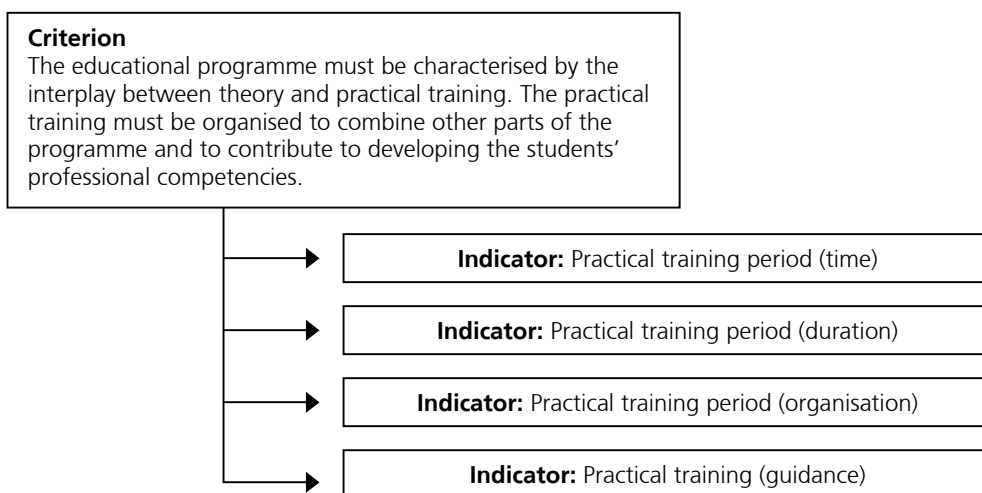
**Criterion**
The educational programme must be characterised by the interplay between theory and practical training. The practical training must be organised to combine other parts of the programme and to contribute to developing the students' professional competencies.

**Indicator:** Practical training period (time)

**Indicator:** Practical training period (duration)

**Indicator:** Practical training period (organisation)

**Indicator:** Practical training (guidance)